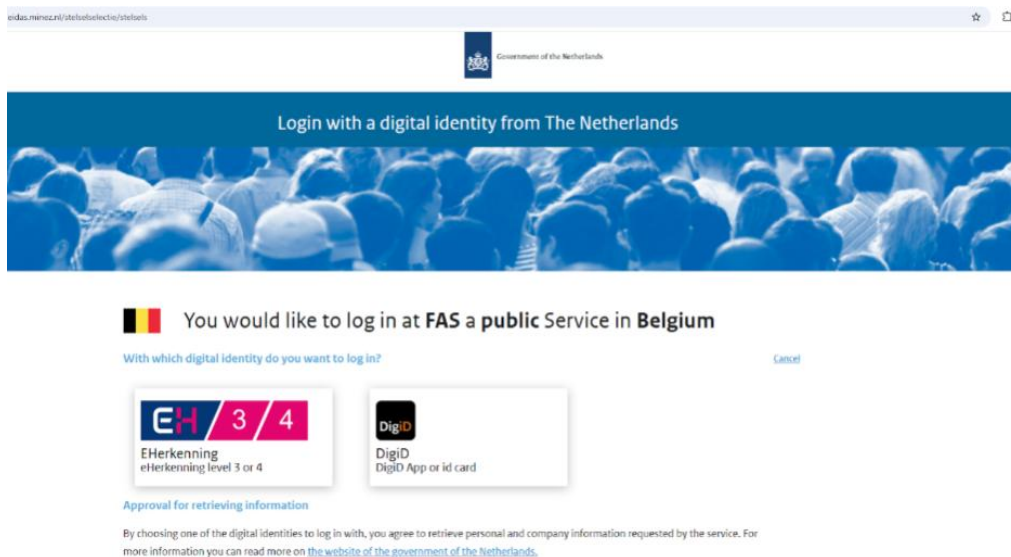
eidas.minez.nl/stelselselectie/stelsels

Government of the Netherlands

Login with a digital identity from The Netherlands

You would like to log in at **FAS** a **public** Service in **Belgium**

With which digital identity do you want to log in?

Cancel

EH 3 / 4

EHerkenning
eHerkenning level 3 or 4

DigiD

DigiD
DigiD App or id card

Approval for retrieving information

By choosing one of the digital identities to log in with, you agree to retrieve personal and company information requested by the service. For more information you can read more on the website of the government of the Netherlands.